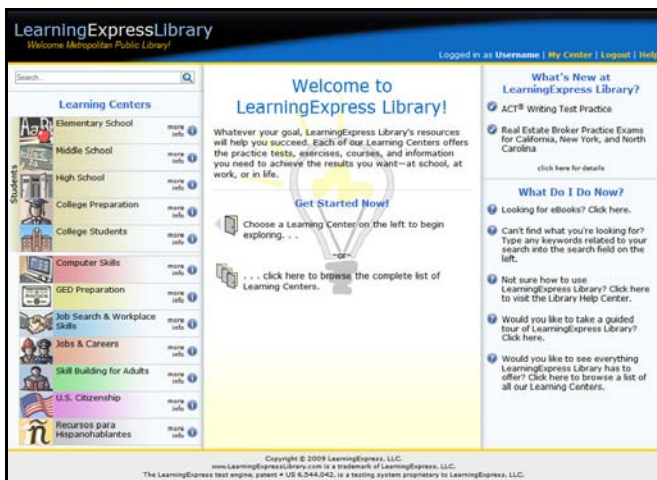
LearningExpressLibrary
Welcome Metropolitan Public Library!

Logged in as Username | My Center | Logout | Help

Search

Learning Centers

Students

Elementary School more info
Middle School more info
High School more info
College Preparation more info
College Students more info
Computer Skills more info
GED Preparation more info
Job Search & Workplace Skills more info
Jobs & Careers more info
Skill Building for Adults more info
U.S. Citizenship more info
Recursos para Hispanohablantes more info

Welcome to LearningExpress Library!

Whatever your goal, LearningExpress Library's resources will help you succeed. Each of our Learning Centers offers the practice tests, exercises, courses, and information you need to achieve the results you want—at school, at work, or in life.

Get Started Now!

Choose a Learning Center on the left to begin exploring. . .

—or—

. . . click here to browse the complete list of Learning Centers.

What's New at LearningExpress Library?

ACT® Writing Test Practice

Real Estate Broker Practice Exams for California, New York, and North Carolina

click here for details

What Do I Do Now?

Looking for eBooks? Click here.

Can't find what you're looking for? Type any keywords related to your search into the search field on the left.

Not sure how to use LearningExpress Library? Click here to visit the Library Help Center.

Would you like to take a guided tour of LearningExpress Library? Click here.

Would you like to see everything LearningExpress Library has to offer? Click here to browse a list of all our Learning Centers.

Copyright © 2009 LearningExpress, LLC.
www.LearningExpressLibrary.com is a trademark of LearningExpress, LLC.
The LearningExpress test engine, patent # US 6,544,042, is a testing system proprietary to LearningExpress, LLC.